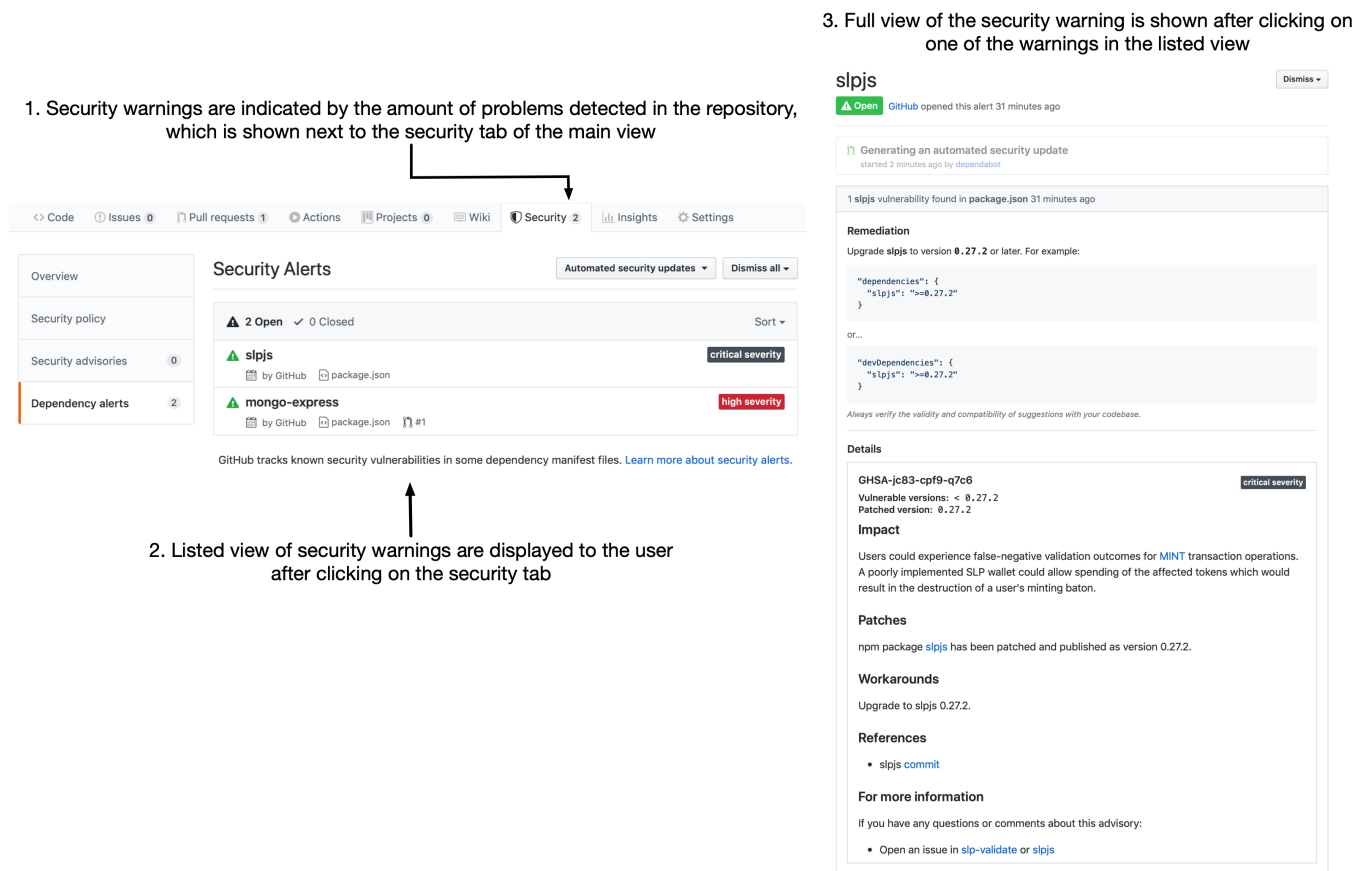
3. Full view of the security warning is shown after clicking on one of the warnings in the listed view

1. Security warnings are indicated by the amount of problems detected in the repository, which is shown next to the security tab of the main view

<> Code Issues 0 Pull requests 1 Actions Projects 0 Wiki Security 2 Insights Settings

Overview
Security policy
Security advisories 0
Dependency alerts 2

Security Alerts
Automated security updates ▾ Dismiss all ▾

2 Open ✓ 0 Closed Sort ▾

slpjs critical severity
by GitHub package.json

mongo-express high severity
by GitHub package.json #1

GitHub tracks known security vulnerabilities in some dependency manifest files. Learn more about security alerts.

2. Listed view of security warnings are displayed to the user after clicking on the security tab

slpjs
Dismiss ▾
Open GitHub opened this alert 31 minutes ago

Generating an automated security update
started 2 minutes ago by dependabot

1 slpjs vulnerability found in package.json 31 minutes ago

Remediation
Upgrade slpjs to version 0.27.2 or later. For example:

"dependencies": {
"slpjs": ">=0.27.2"
}

or…

"devDependencies": {
"slpjs": ">=0.27.2"
}

Always verify the validity and compatibility of suggestions with your codebase.

Details

GHSA-jc83-cpf9-q7c6 critical severity
Vulnerable versions: < 0.27.2
Patched version: 0.27.2

Impact
Users could experience false-negative validation outcomes for MINT transaction operations. A poorly implemented SLP wallet could allow spending of the affected tokens which would result in the destruction of a user's minting baton.

Patches
npm package slpjs has been patched and published as version 0.27.2.

Workarounds
Upgrade to slpjs 0.27.2.

References
• slpjs commit

For more information
If you have any questions or comments about this advisory:
• Open an issue in slp-validate or slpjs